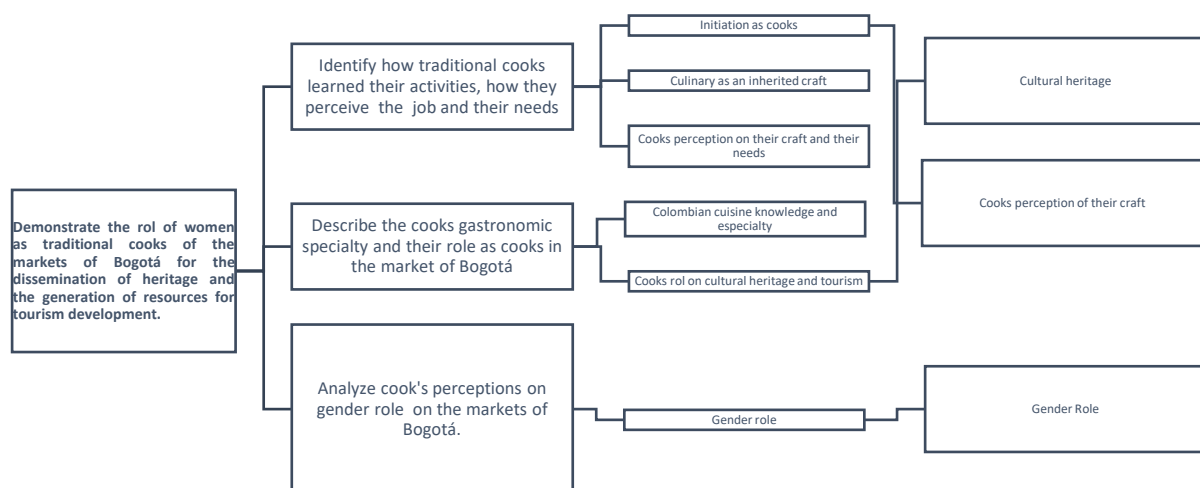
Demonstrate the rol of women as traditional cooks of the markets of Bogotá for the dissemination of heritage and the generation of resources for tourism development.

Identify how traditional cooks learned their activities, how they perceive the job and their needs

Initiation as cooks

Culinary as an inherited craft

Cooks perception on their craft and their needs

Cultural heritage

Describe the cooks gastronomic specialty and their role as cooks in the market of Bogotá

Colombian cuisine knowledge and especialty

Cooks rol on cultural heritage and tourism

Cooks perception of their craft

Analyze cook's perceptions on gender role on the markets of Bogotá.

Gender role

Gender Role